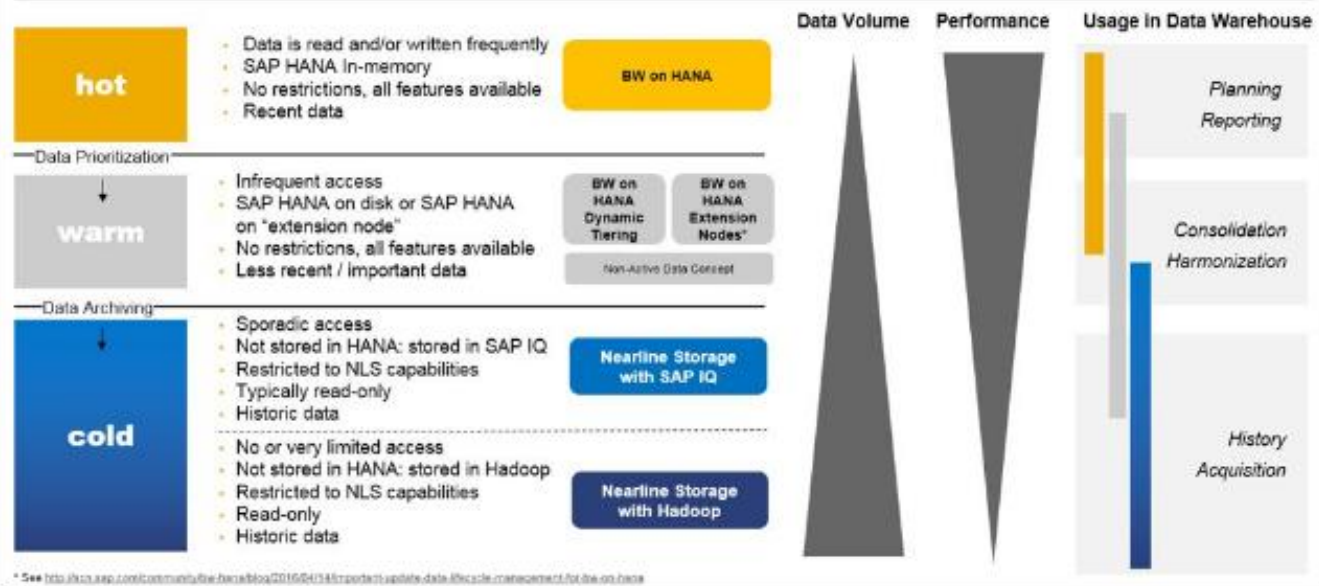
hot

Data is read and/or written frequently
SAP HANA In-memory
No restrictions, all features available
Recent data

BW on HANA

Data Prioritization

warm

Infrequent access
SAP HANA on disk or SAP HANA on "extension node"
No restrictions, all features available
Less recent / important data

BW on HANA Dynamic Tiering

BW on HANA Extension Nodes*

Non-Active Data Concept

Data Archiving

cold

Sporadic access
Not stored in HANA: stored in SAP IQ
Restricted to NLS capabilities
Typically read-only
Historic data

Nearline Storage with SAP IQ

No or very limited access
Not stored in HANA: stored in Hadoop
Restricted to NLS capabilities
Read-only
Historic data

Nearline Storage with Hadoop

Data Volume

Performance

Usage in Data Warehouse

Planning
Reporting

Consolidation
Harmonization

History
Acquisition

* See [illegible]